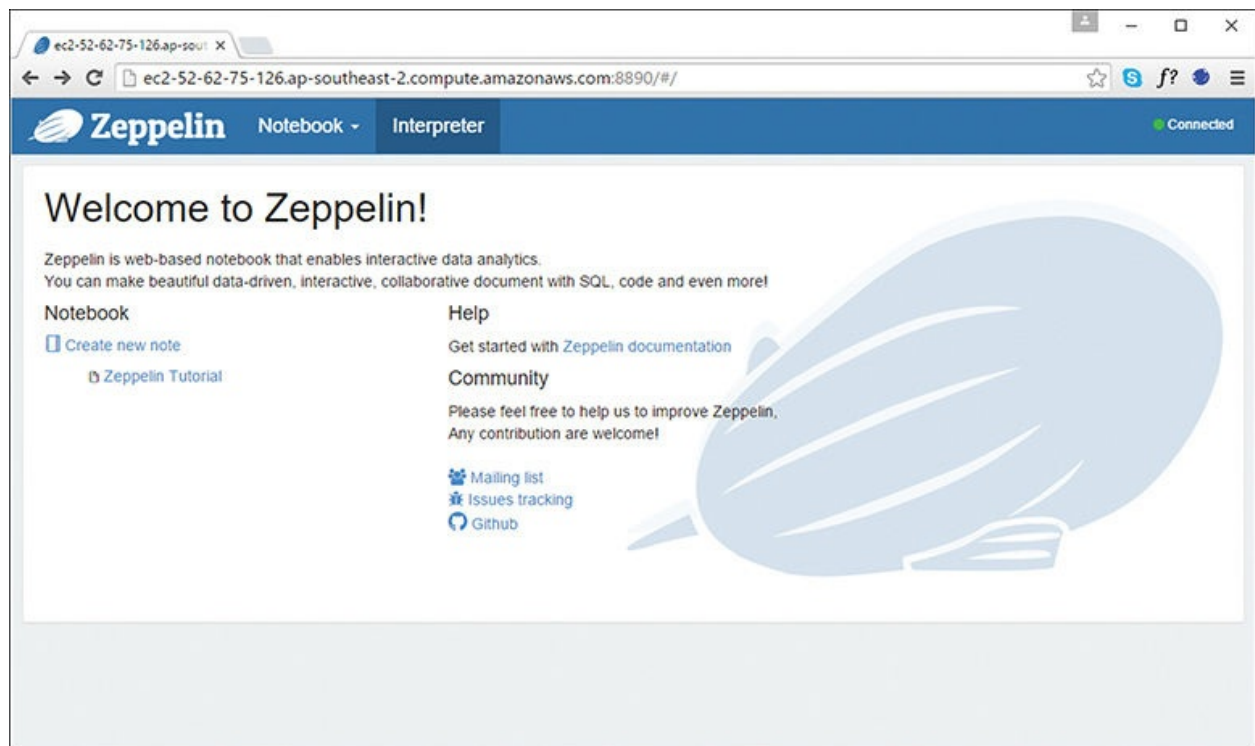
ec2-52-62-75-126.ap-sout ×

ec2-52-62-75-126.ap-southeast-2.compute.amazonaws.com:8890/#/

Zeppelin Notebook Interpreter Connected

Welcome to Zeppelin!

Zeppelin is web-based notebook that enables interactive data analytics.
You can make beautiful data-driven, interactive, collaborative document with SQL, code and even more!

Notebook

Create new note

Zeppelin Tutorial

Help

Get started with Zeppelin documentation

Community

Please feel free to help us to improve Zeppelin,
Any contribution are welcome!

Mailing list
Issues tracking
Github